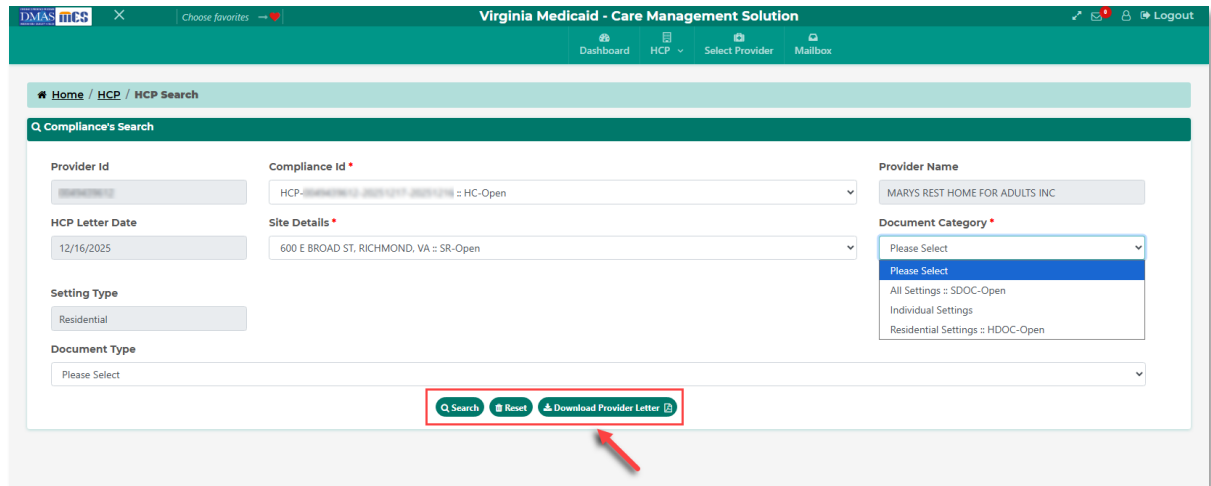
DMAS mCS Choose favorites Virginia Medicaid - Care Management Solution 0 Logout

Dashboard HCP Select Provider Mailbox

Home / HCP / HCP Search

Compliance's Search

Provider Id
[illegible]

Compliance Id *
HCP-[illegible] :: HC-Open

Provider Name
MARYS REST HOME FOR ADULTS INC

HCP Letter Date
12/16/2025

Site Details *
600 E BROAD ST, RICHMOND, VA :: SR-Open

Document Category *
Please Select
Please Select
All Settings :: SDOC-Open
Individual Settings
Residential Settings :: HDOC-Open

Setting Type
Residential

Document Type
Please Select

Search Reset Download Provider Letter